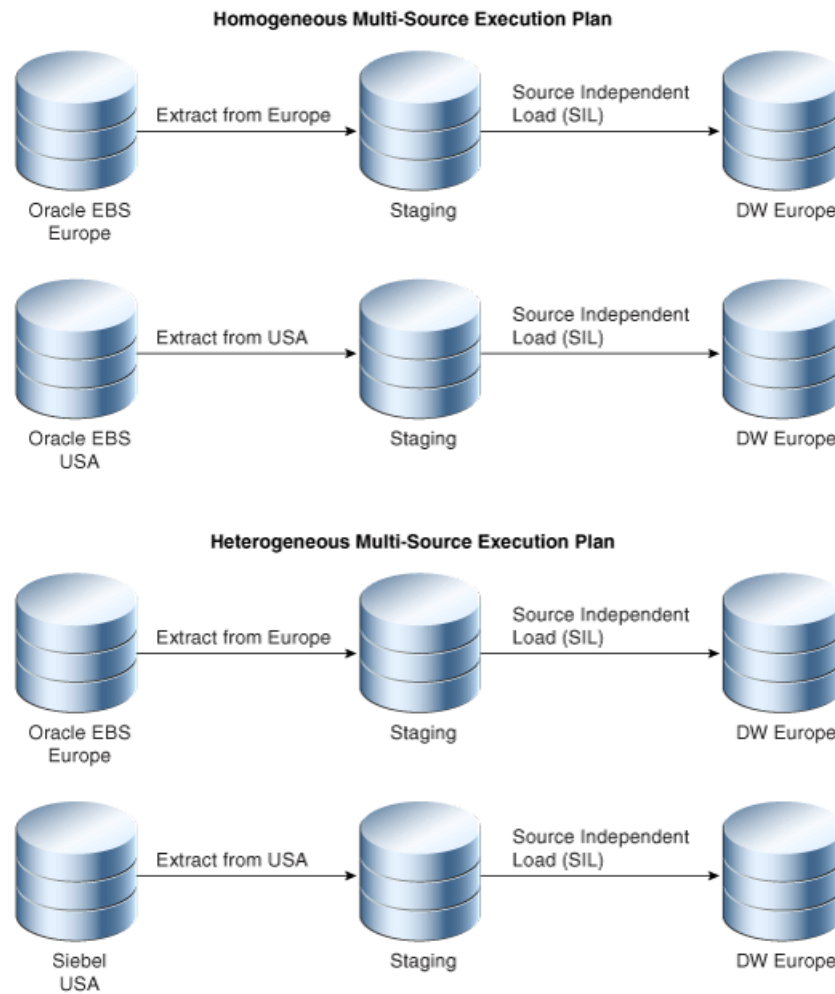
Homogeneous Multi-Source Execution Plan

Oracle EBS Europe

Extract from Europe

Staging

Source Independent Load (SIL)

DW Europe

Oracle EBS USA

Extract from USA

Staging

Source Independent Load (SIL)

DW Europe

Heterogeneous Multi-Source Execution Plan

Oracle EBS Europe

Extract from Europe

Staging

Source Independent Load (SIL)

DW Europe

Siebel USA

Extract from USA

Staging

Source Independent Load (SIL)

DW Europe